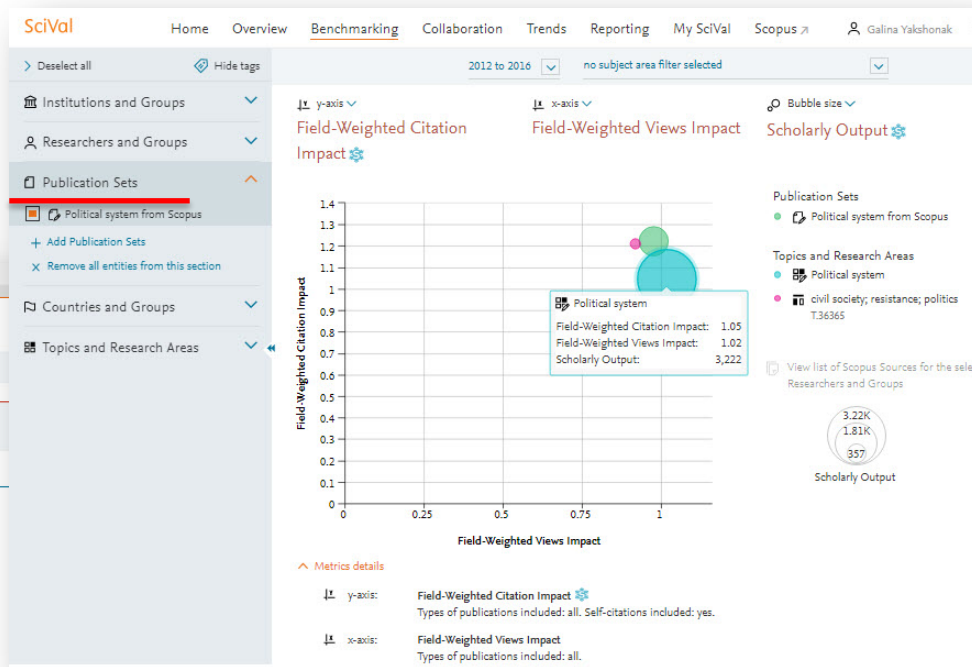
SciVal Home Overview Benchmarking Collaboration Trends Reporting My SciVal Scopus Galina Yakshonak

Deselect all Hide tags

Institutions and Groups

Researchers and Groups

Publication Sets

Political system from Scopus

+ Add Publication Sets

X Remove all entities from this section

Countries and Groups

Topics and Research Areas

2012 to 2016 no subject area filter selected

y-axis
Field-Weighted Citation Impact

x-axis
Field-Weighted Views Impact

Bubble size
Scholarly Output

| 1.4 |
| 1.3 |
| 1.2 |
| 1.1 |
| 1 |
| 0.9 |
| 0.8 |
| 0.7 |
| 0.6 |
| 0.5 |
| 0.4 |
| 0.3 |
| 0.2 |
| 0.1 |
| 0 |

Field-Weighted Citation Impact

0 0.25 0.5 0.75 1

Field-Weighted Views Impact

Political system
Field-Weighted Citation Impact: 1.05
Field-Weighted Views Impact: 1.02
Scholarly Output: 3,222

Publication Sets
Political system from Scopus

Topics and Research Areas
Political system
civil society; resistance; politics
T.36365

View list of Scopus Sources for the sele
Researchers and Groups

3.22K
1.81K
357
Scholarly Output

Metrics details

y-axis: Field-Weighted Citation Impact
Types of publications included: all. Self-citations included: yes.

x-axis: Field-Weighted Views Impact
Types of publications included: all.